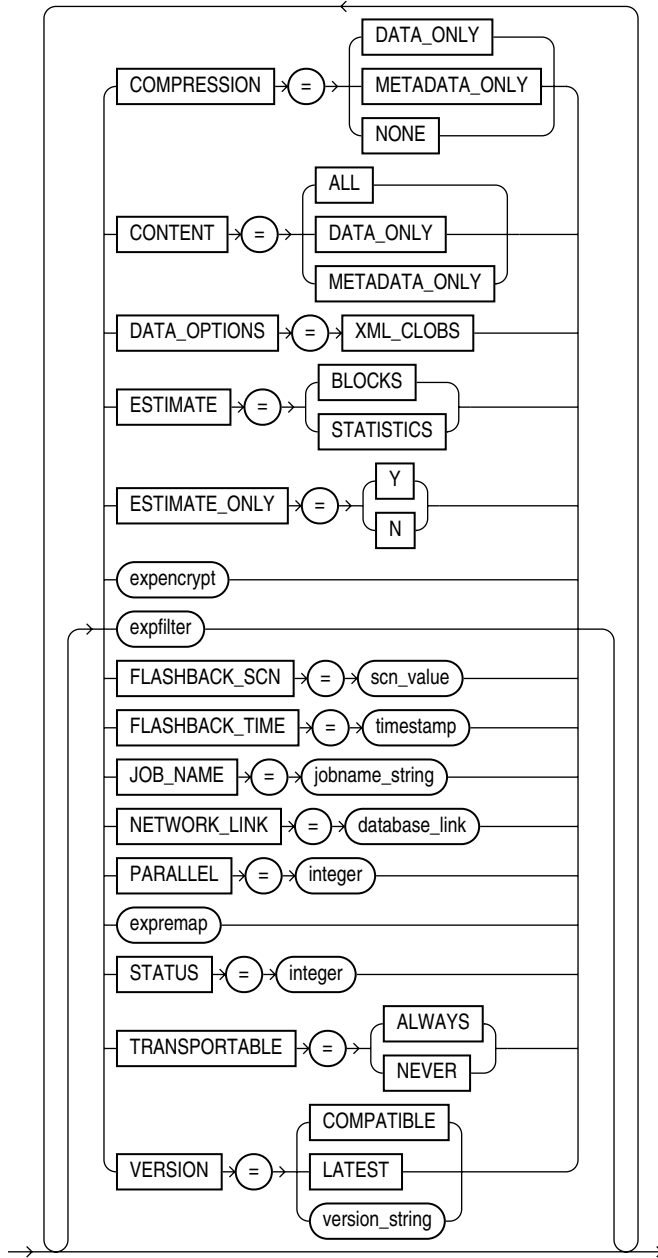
COMPRESSION = DATA_ONLY METADATA_ONLY NONE

CONTENT = ALL DATA_ONLY METADATA_ONLY

DATA_OPTIONS = XML_CLOBS

ESTIMATE = BLOCKS STATISTICS

ESTIMATE_ONLY = Y N

expencrypt

expfilter

FLASHBACK_SCN = scn_value

FLASHBACK_TIME = timestamp

JOB_NAME = jobname_string

NETWORK_LINK = database_link

PARALLEL = integer

expremap

STATUS = integer

TRANSPORTABLE = ALWAYS NEVER

VERSION = COMPATIBLE LATEST version_string